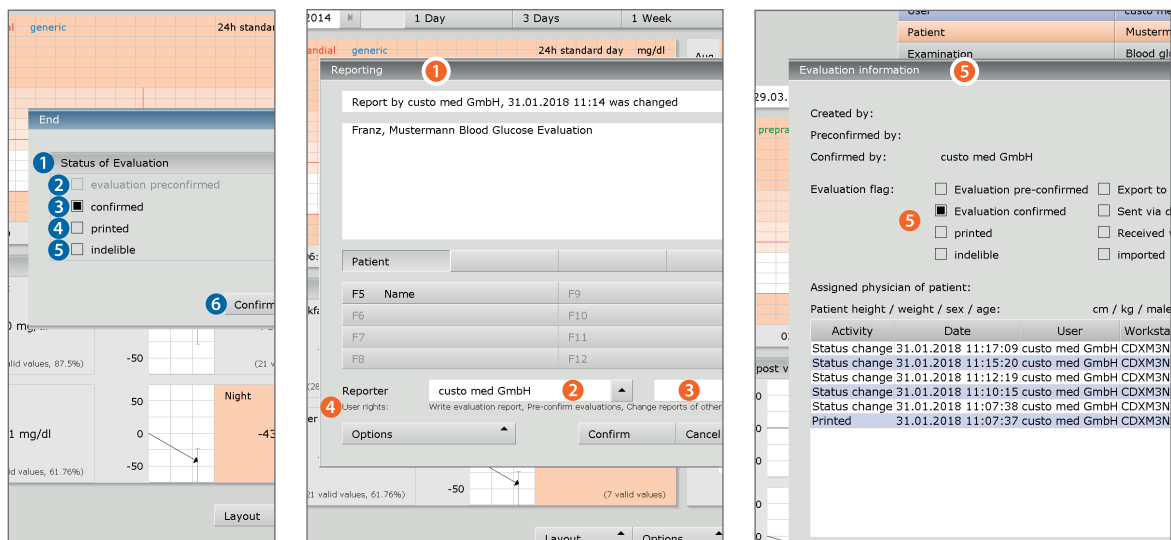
dial generic 24h standard

End

1 Status of Evaluation
2 evaluation preconfirmed
3 confirmed
4 printed
5 indelible

6 Confirm

0 mg/... (21 v
valid values, 87.5%)
-50

50 Night
1 mg/dl 0 -43
-50
valid values, 61.76%)

Layout

2014 1 Day 3 Days 1 Week
andial generic 24h standard day mg/dl Aug

Reporting 1

Report by custo med GmbH, 31.01.2018 11:14 was changed

Franz, Mustermann Blood Glucose Evaluation

Patient

| F5 Name | F9 |
|---|---|
| F6 | F10 |
| F7 | F11 |
| F8 | F12 |

Reporter custo med GmbH 2 3
4 User rights: Write evaluation report, Pre-confirm evaluations, Change reports of other

Options Confirm Cancel

21 valid values, 61.76%) -50 (7 valid values)

Layout Options

User custo me
Patient Musterm
Examination Blood glu

Evaluation information 5

29.03.

Created by:
Preconfirmed by:
Confirmed by: custo med GmbH

Evaluation flag:
Evaluation pre-confirmed
Export to
5 Evaluation confirmed
Sent via d
printed
Received
indelible
imported

Assigned physician of patient:
Patient height / weight / sex / age: cm / kg / male

| Activity | Date | User | Worksta |
|---|---|---|---|
| Status change | 31.01.2018 11:17:09 | custo med GmbH | CDXM3N |
| Status change | 31.01.2018 11:15:20 | custo med GmbH | CDXM3N |
| Status change | 31.01.2018 11:12:19 | custo med GmbH | CDXM3N |
| Status change | 31.01.2018 11:10:15 | custo med GmbH | CDXM3N |
| Status change | 31.01.2018 11:07:38 | custo med GmbH | CDXM3N |
| Printed | 31.01.2018 11:07:37 | custo med GmbH | CDXM3N |